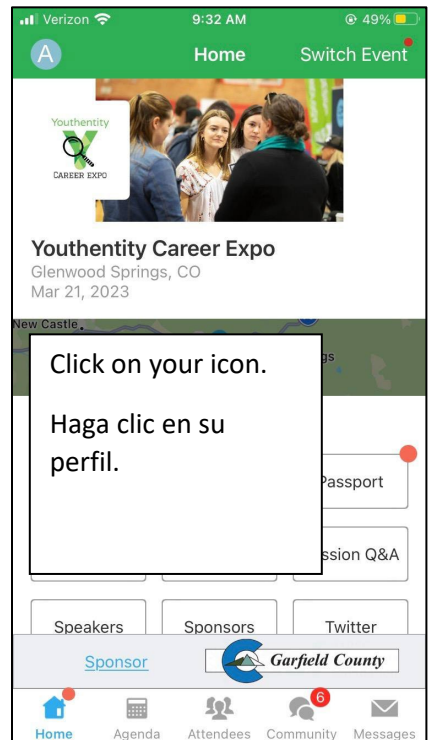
Verizon 9:32 AM 49%

A Home Switch Event

Youthentity
CAREER EXPO

Youthentity Career Expo
Glenwood Springs, CO
Mar 21, 2023

New Castle

gs

Click on your icon.

Haga clic en su perfil.

Passport

ssion Q&A

Speakers
Sponsors
Twitter

Sponsor
Garfield County

Home
Agenda
Attendees
6
Community
Messages